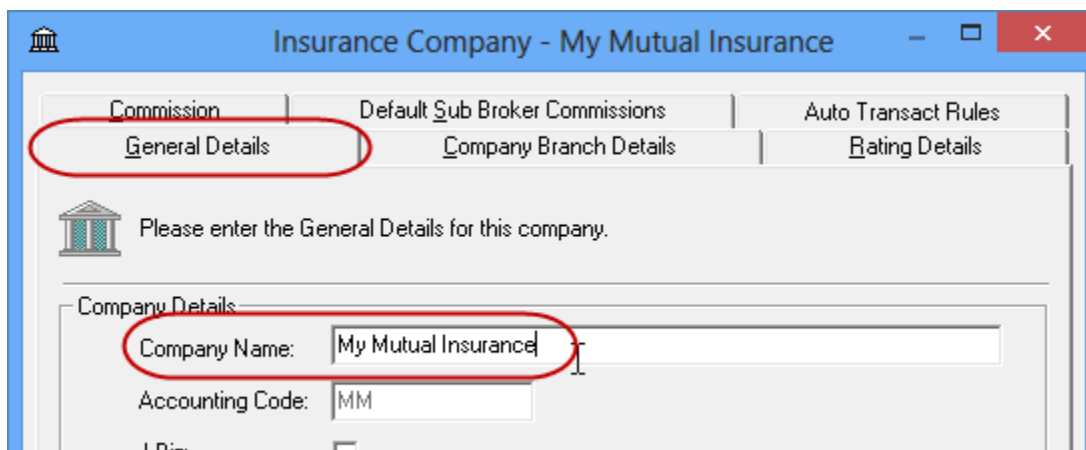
Insurance Company - My Mutual Insurance

Commission | Default Sub Broker Commissions | Auto Transact Rules

General Details | Company Branch Details | Rating Details

Please enter the General Details for this company.

Company Details

Company Name: My Mutual Insurance

Accounting Code: MM

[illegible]